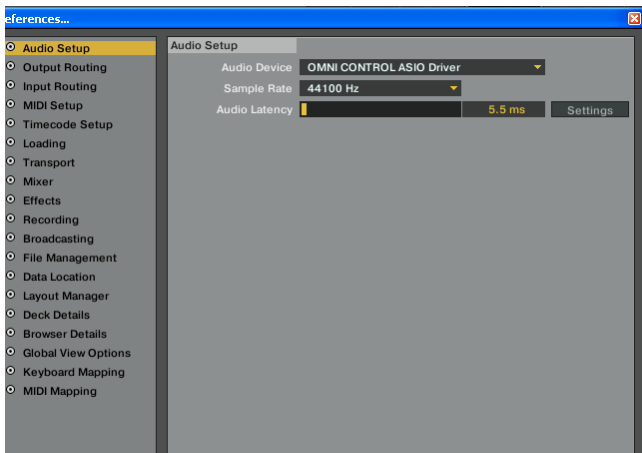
eferences...

Audio Setup
Output Routing
Input Routing
MIDI Setup
Timecode Setup
Loading
Transport
Mixer
Effects
Recording
Broadcasting
File Management
Data Location
Layout Manager
Deck Details
Browser Details
Global View Options
Keyboard Mapping
MIDI Mapping

Audio Setup

Audio Device OMNI CONTROL ASIO Driver
Sample Rate 44100 Hz
Audio Latency 5.5 ms Settings